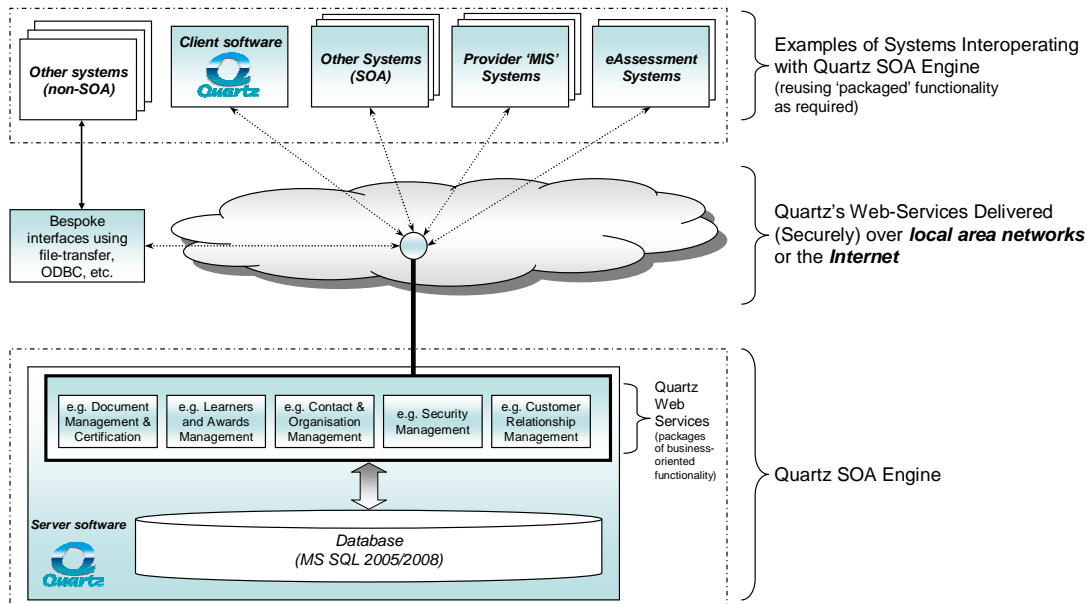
Other systems (non-SOA)

Client software

Quartz

Other Systems (SOA)

Provider 'MIS' Systems

eAssessment Systems

Examples of Systems Interoperating with Quartz SOA Engine
(reusing 'packaged' functionality as required)

Bespoke interfaces using file-transfer, ODBC, etc.

Quartz's Web-Services Delivered (Securely) over ***local area networks*** or the ***Internet***

e.g. Document Management & Certification

e.g. Learners and Awards Management

e.g. Contact & Organisation Management

e.g. Security Management

e.g. Customer Relationship Management

Quartz Web Services
(packages of business-oriented functionality)

Quartz SOA Engine

Server software

Quartz

Database
(MS SQL 2005/2008)